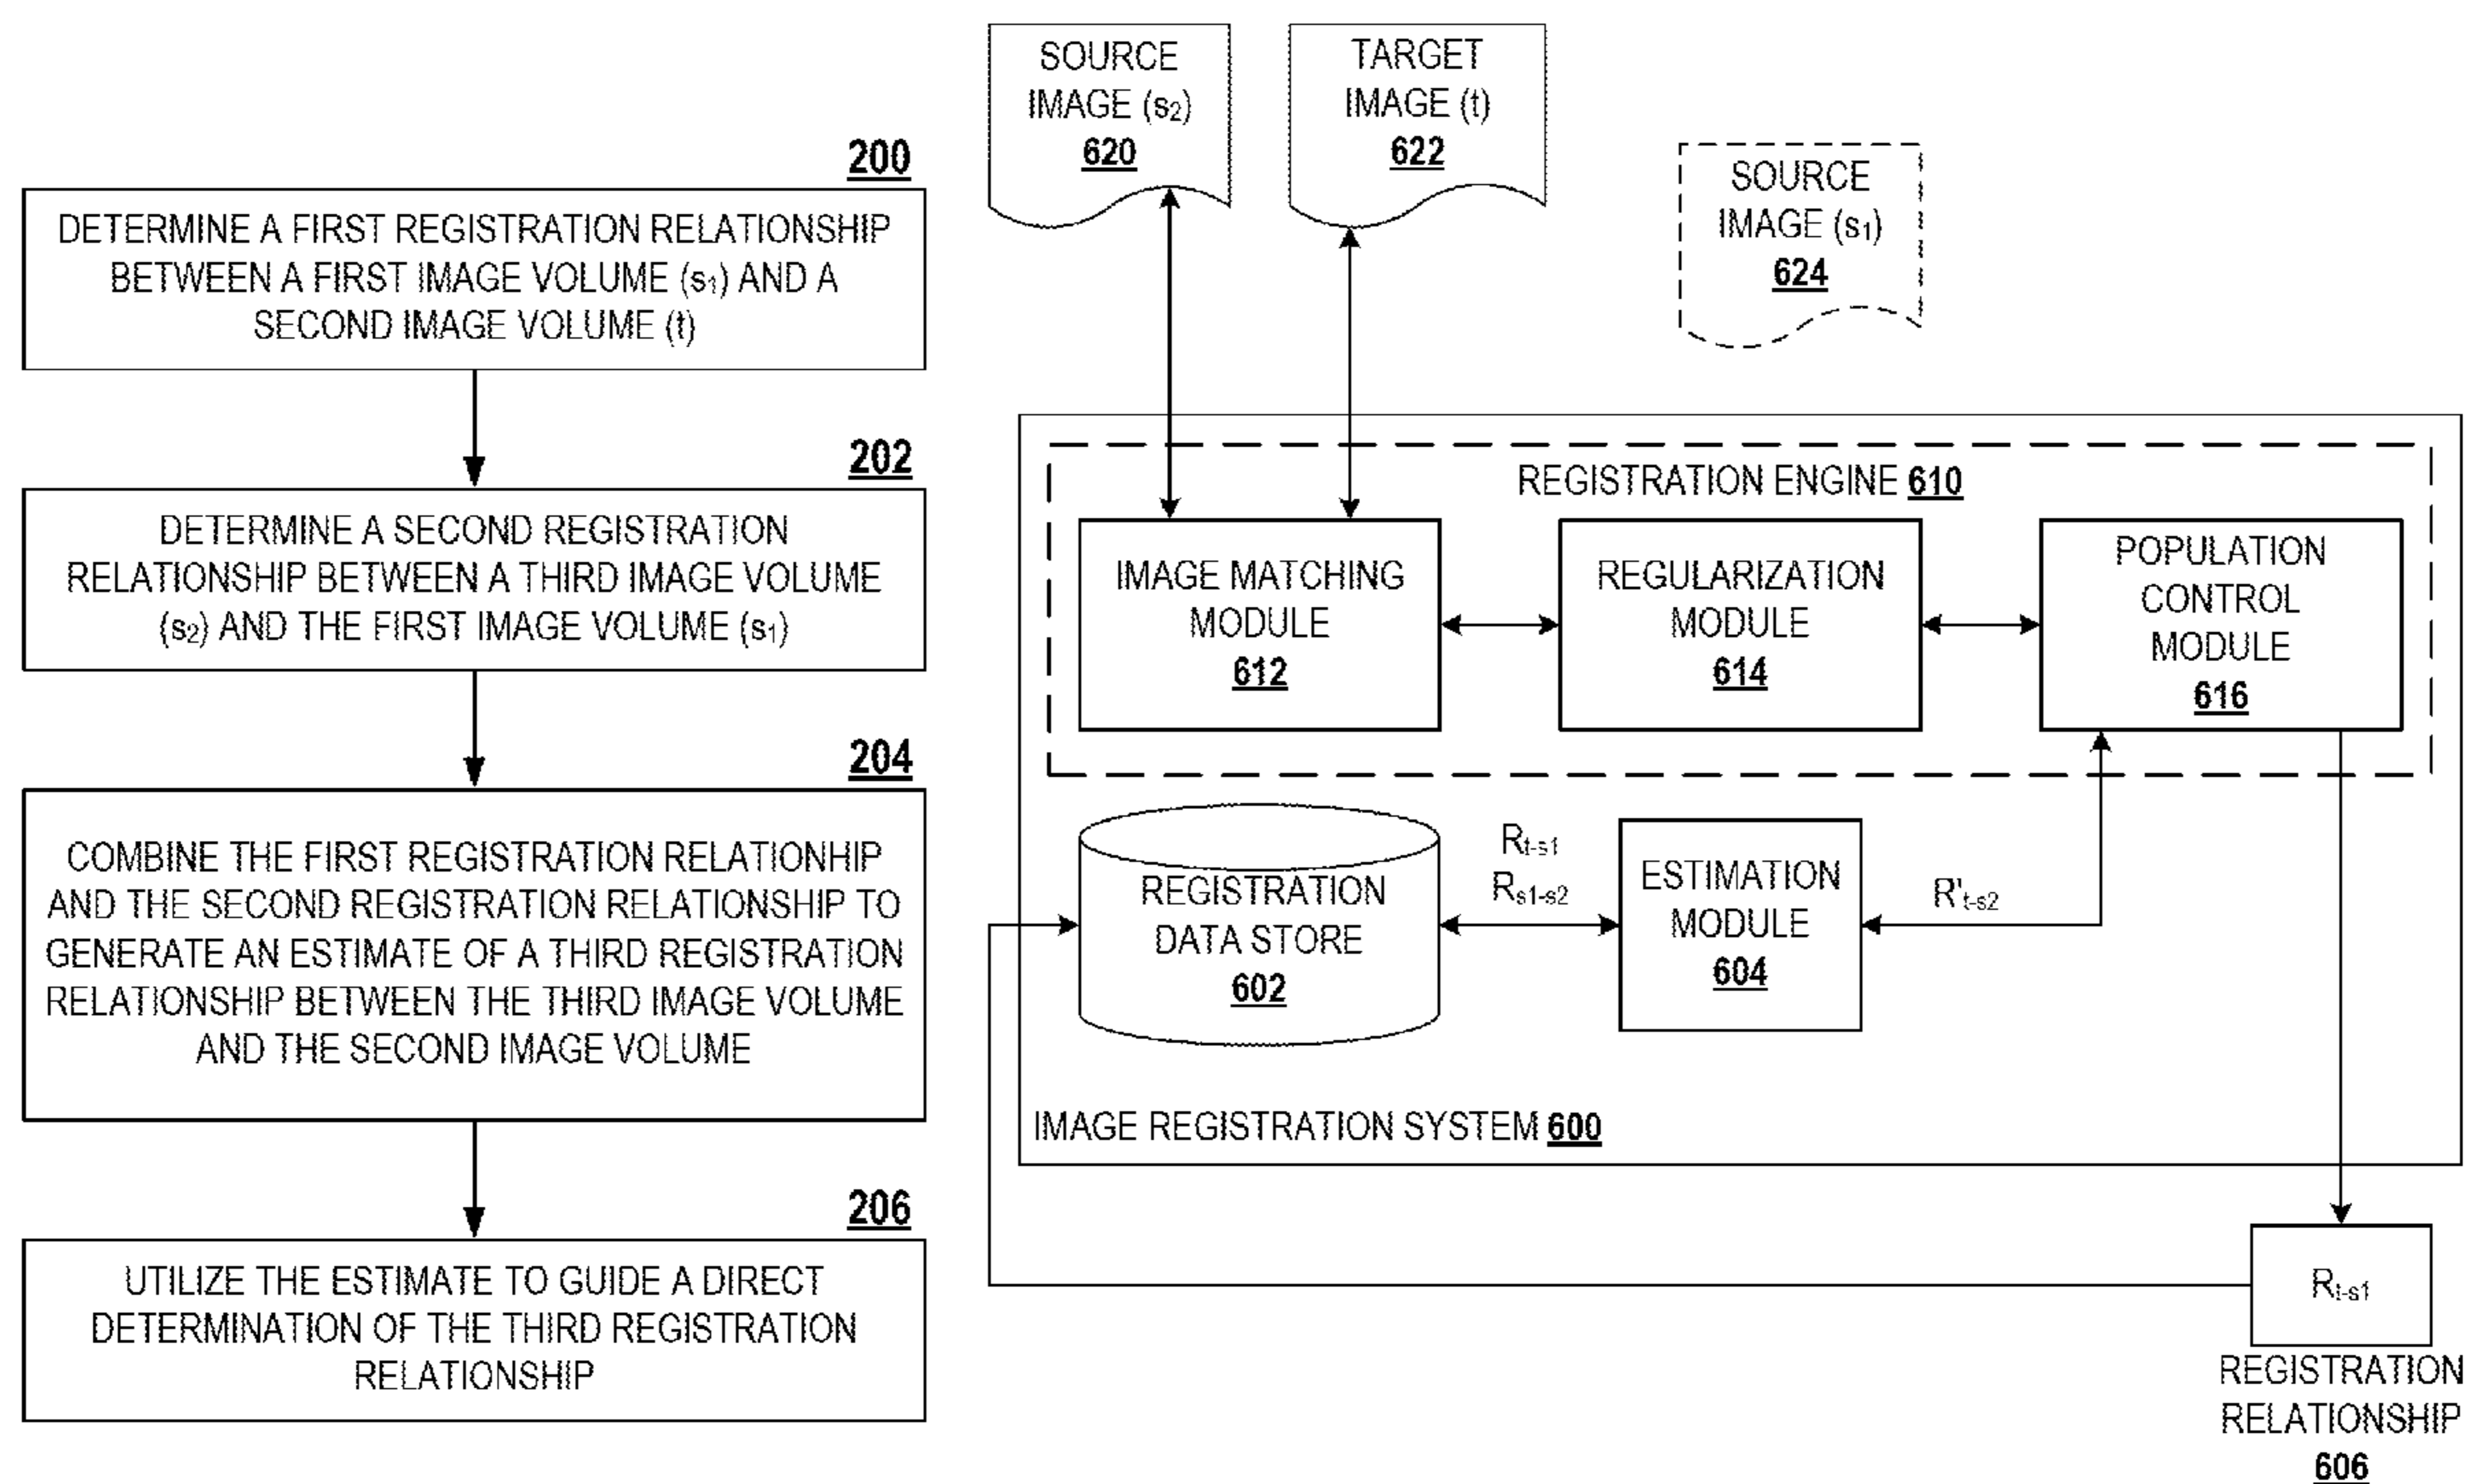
200

DETERMINE A FIRST REGISTRATION RELATIONSHIP BETWEEN A FIRST IMAGE VOLUME ($s_1$) AND A SECOND IMAGE VOLUME (t)

202

DETERMINE A SECOND REGISTRATION RELATIONSHIP BETWEEN A THIRD IMAGE VOLUME ($s_2$) AND THE FIRST IMAGE VOLUME ($s_1$)

204

COMBINE THE FIRST REGISTRATION RELATIONHIP AND THE SECOND REGISTRATION RELATIONSHIP TO GENERATE AN ESTIMATE OF A THIRD REGISTRATION RELATIONSHIP BETWEEN THE THIRD IMAGE VOLUME AND THE SECOND IMAGE VOLUME

206

UTILIZE THE ESTIMATE TO GUIDE A DIRECT DETERMINATION OF THE THIRD REGISTRATION RELATIONSHIP

SOURCE IMAGE ($s_2$) 620

TARGET IMAGE (t) 622

SOURCE IMAGE ($s_1$) 624

REGISTRATION ENGINE 610

IMAGE MATCHING MODULE 612

REGULARIZATION MODULE 614

POPULATION CONTROL MODULE 616

REGISTRATION DATA STORE 602

$R_{t\text{-}s1}$
$R_{s1\text{-}s2}$

ESTIMATION MODULE 604

$R'_{t\text{-}s2}$

IMAGE REGISTRATION SYSTEM 600

$R_{t\text{-}s1}$

REGISTRATION RELATIONSHIP 606